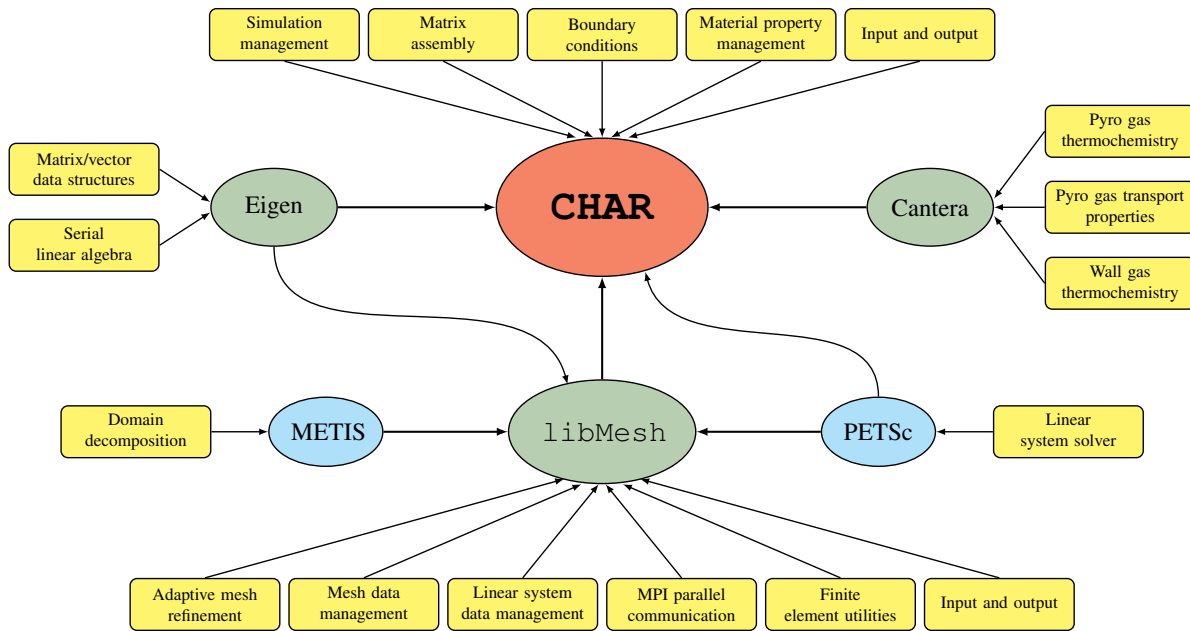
Simulation management

Matrix assembly

Boundary conditions

Material property management

Input and output

Matrix/vector data structures

Serial linear algebra

Eigen

CHAR

Cantera

Pyro gas thermochemistry

Pyro gas transport properties

Wall gas thermochemistry

Domain decomposition

METIS

libMesh

PETSc

Linear system solver

Adaptive mesh refinement

Mesh data management

Linear system data management

MPI parallel communication

Finite element utilities

Input and output